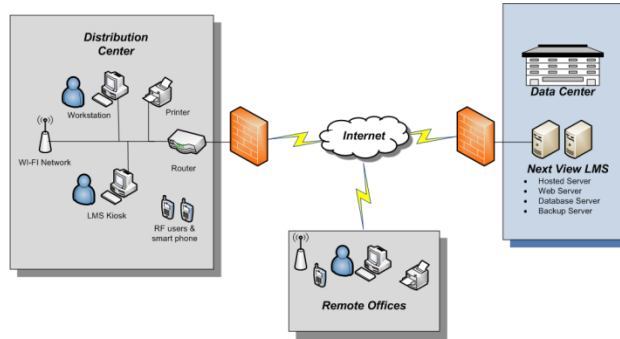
Distribution Center

Workstation

Printer

WI-FI Network

Router

LMS Kiosk

RF users & smart phone

Internet

Remote Offices

Data Center

Next View LMS

- Hosted Server
- Web Server
- Database Server
- Backup Server